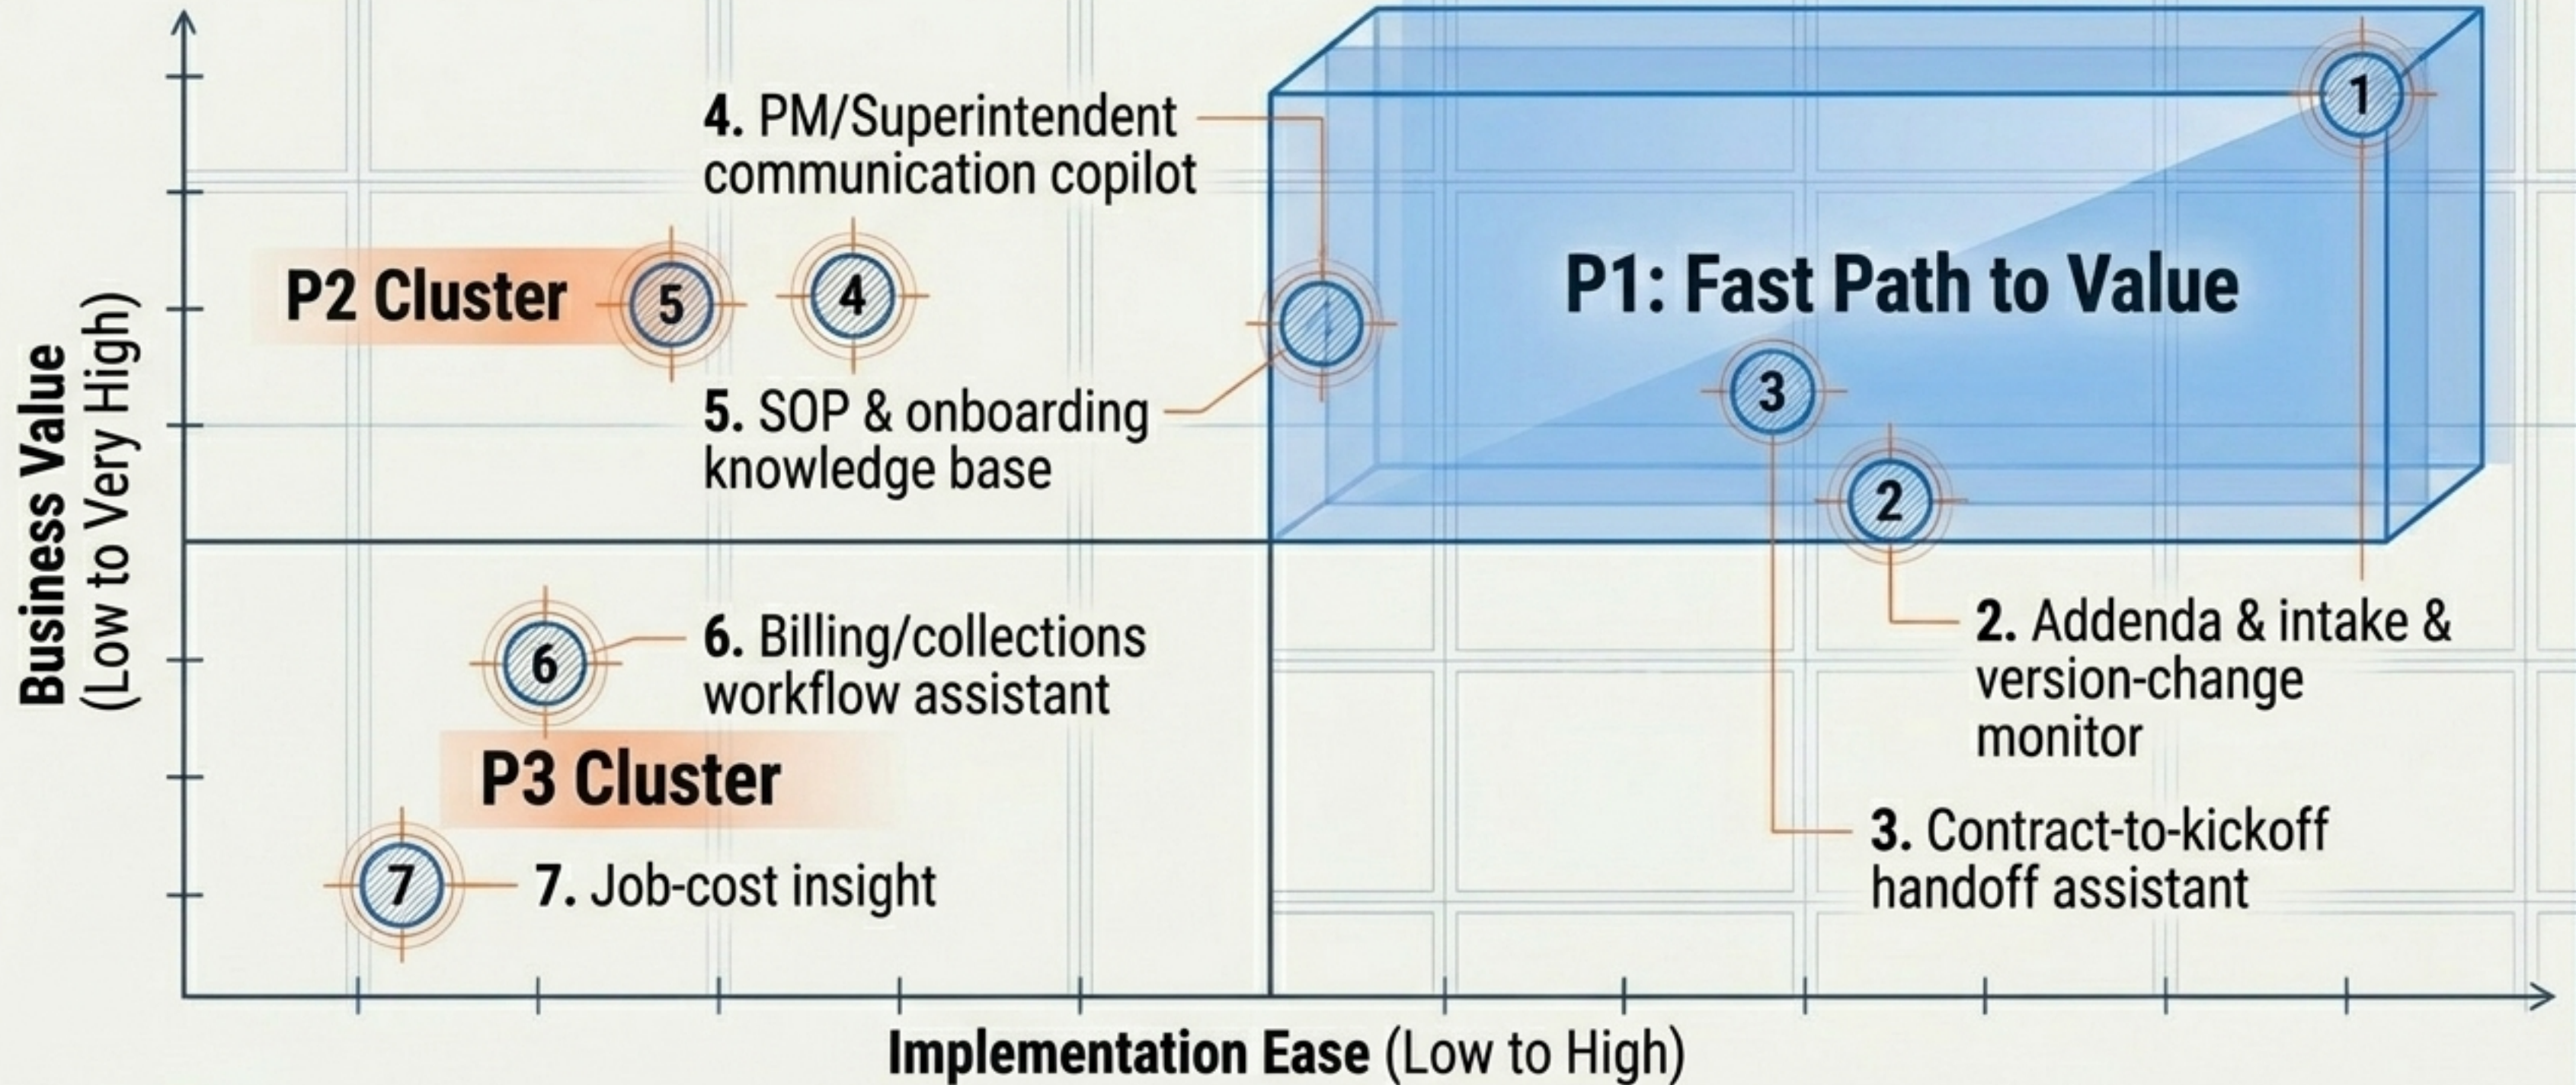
Business Value (Low to Very High)

4. PM/Superintendent communication copilot

P2 Cluster

5

4

P1: Fast Path to Value

1

5. SOP & onboarding knowledge base

3

2

6

6. Billing/collections workflow assistant

2. Addenda & intake & version-change monitor

P3 Cluster

3. Contract-to-kickoff handoff assistant

7

7. Job-cost insight

Implementation Ease (Low to High)